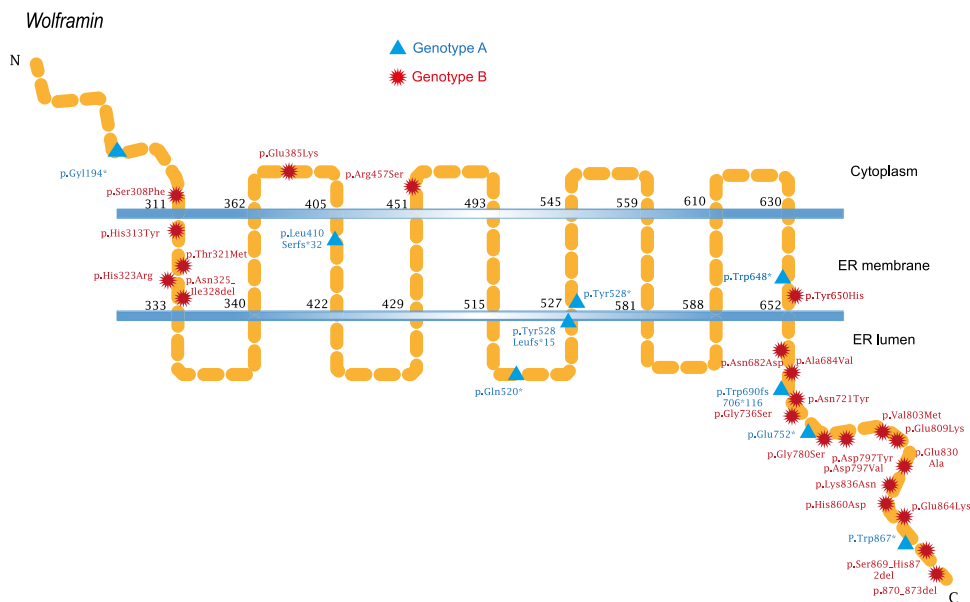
Wolframin

N

Genotype A
Genotype B

p.Gyl194*
p.Ser308Phe
p.Glu385Lys
p.Arg457Ser
Cytoplasm

311 362 405 451 493 545 559 610 630

p.His313Tyr
p.Leu410 Serfs*32
p.Thr321Met
p.His323Arg
p.Asn325_ Ile328del
p.Tyr528*
p.Trp648*
ER membrane
p.Tyr650His

333 340 422 429 515 527 581 588 652

p.Tyr528 Leufs*15
ER lumen
p.Gln520*
p.Asn682Asp
p.Ala684Val
p.Trp690fs 706*116
p.Asn721Tyr
p.Gly736Ser
p.Glu752*
p.Val803Met
p.Glu809Lys
p.Gly780Ser
p.Asp797Tyr
p.Asp797Val
p.Glu830 Ala
p.Lys836Asn
p.His860Asp
p.Glu864Lys
P.Trp867*
p.Ser869_His87 2del
p.870_873del
C